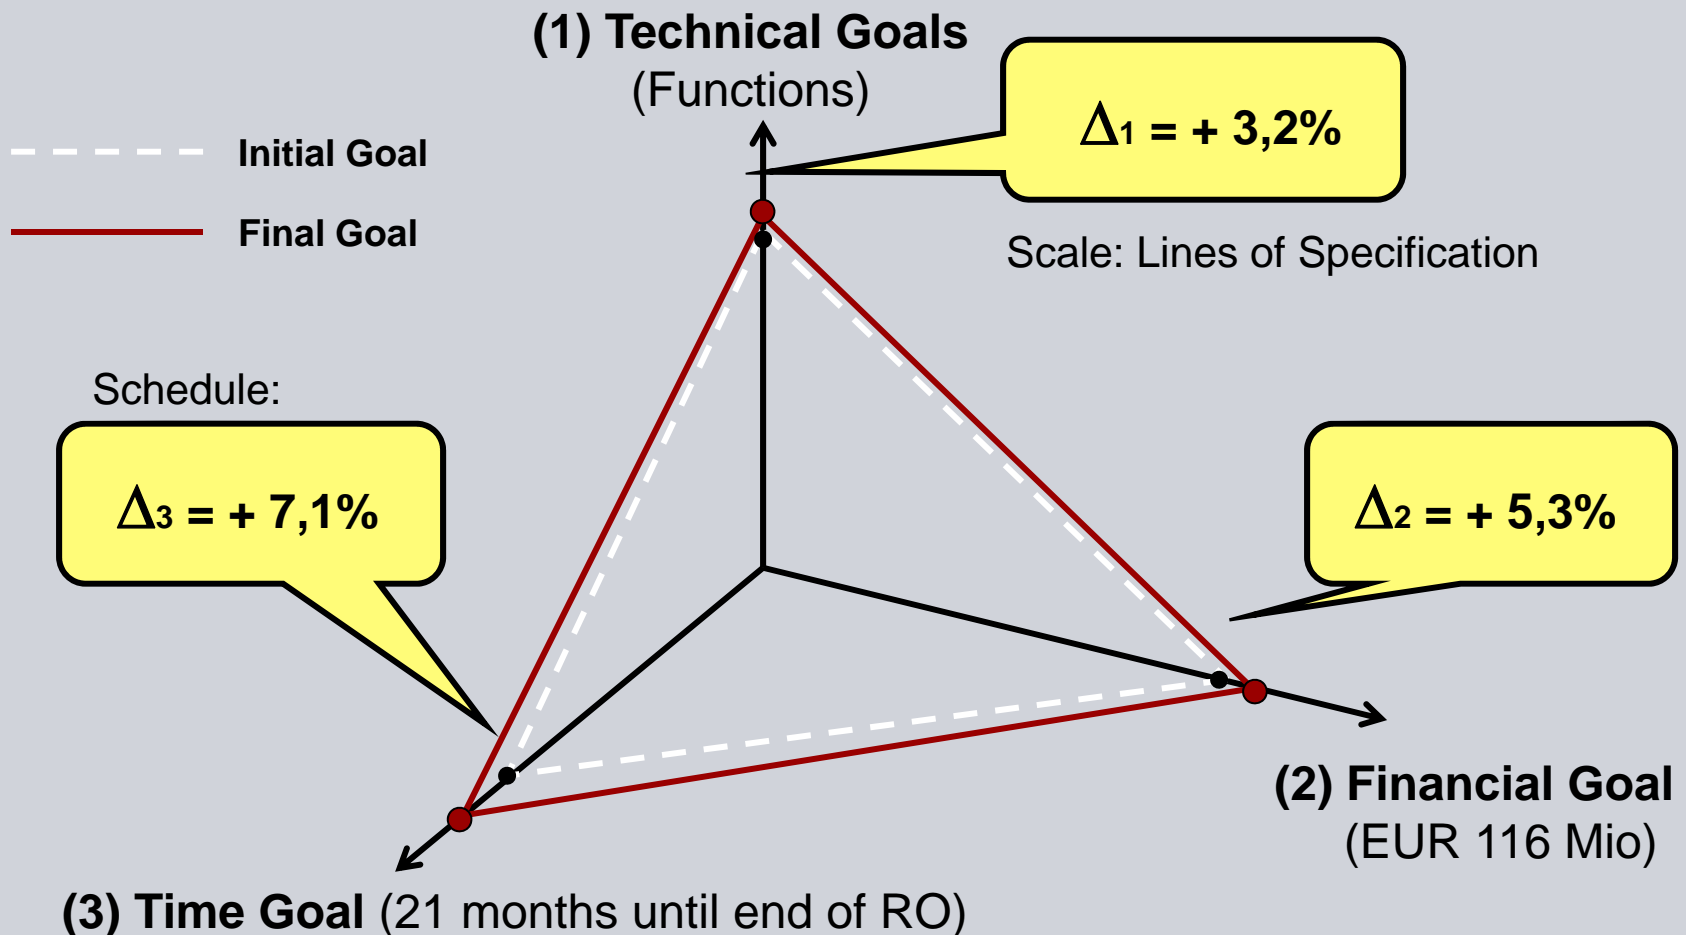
(1) Technical Goals
(Functions)

Initial Goal

Final Goal

$\Delta_1$ = + 3,2%

Scale: Lines of Specification

Schedule:

$\Delta_3$ = + 7,1%

$\Delta_2$ = + 5,3%

(2) Financial Goal
(EUR 116 Mio)

(3) Time Goal (21 months until end of RO)